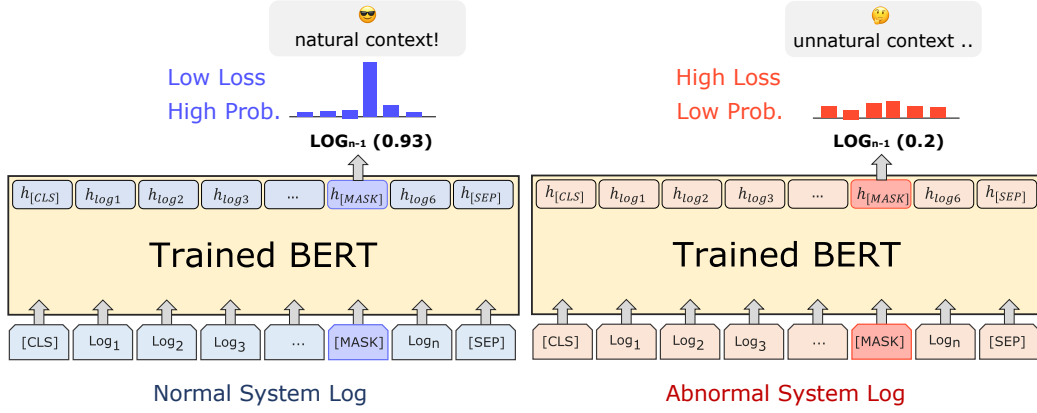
😎
natural context!

Low Loss
High Prob.

$LOG_{n-1}$ (0.93)

$h_{[CLS]}$ $h_{log1}$ $h_{log2}$ $h_{log3}$ ... $h_{[MASK]}$ $h_{log6}$ $h_{[SEP]}$

Trained BERT

[CLS] $Log_1$ $Log_2$ $Log_3$ ... [MASK] $Log_n$ [SEP]

Normal System Log

🤔
unnatural context ..

High Loss
Low Prob.

$LOG_{n-1}$ (0.2)

$h_{[CLS]}$ $h_{log1}$ $h_{log2}$ $h_{log3}$ ... $h_{[MASK]}$ $h_{log6}$ $h_{[SEP]}$

Trained BERT

[CLS] $Log_1$ $Log_2$ $Log_3$ ... [MASK] $Log_n$ [SEP]

Abnormal System Log